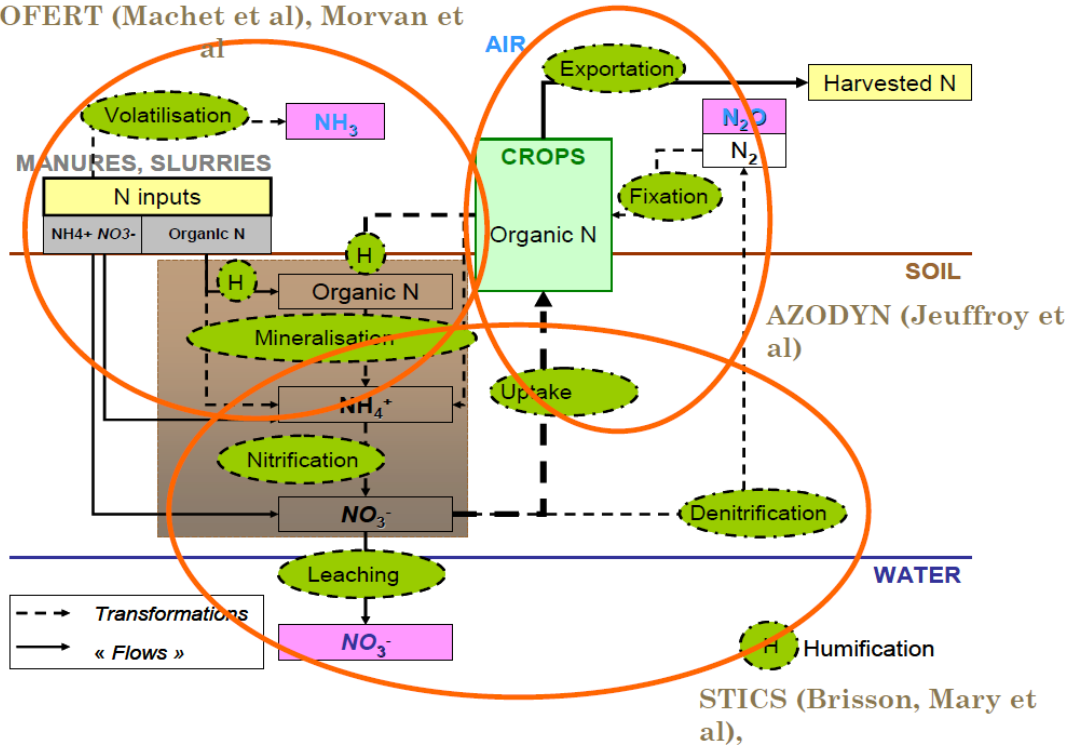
OFERT (Machet et al), Morvan et al

AIR

Exportation

Harvested N

Volatilisation

$NH_3$

$N_2O$

$N_2$

MANURES, SLURRIES

CROPS

N inputs

Fixation

NH4+ NO3-

Organic N

Organic N

H

SOIL

H

Organic N

AZODYN (Jeuffroy et al)

Mineralisation

Uptake

$NH_4^+$

Nitrification

$NO_3^-$

Denitrification

WATER

Leaching

Transformations

« Flows »

$NO_3^-$

H

Humification

STICS (Brisson, Mary et al),